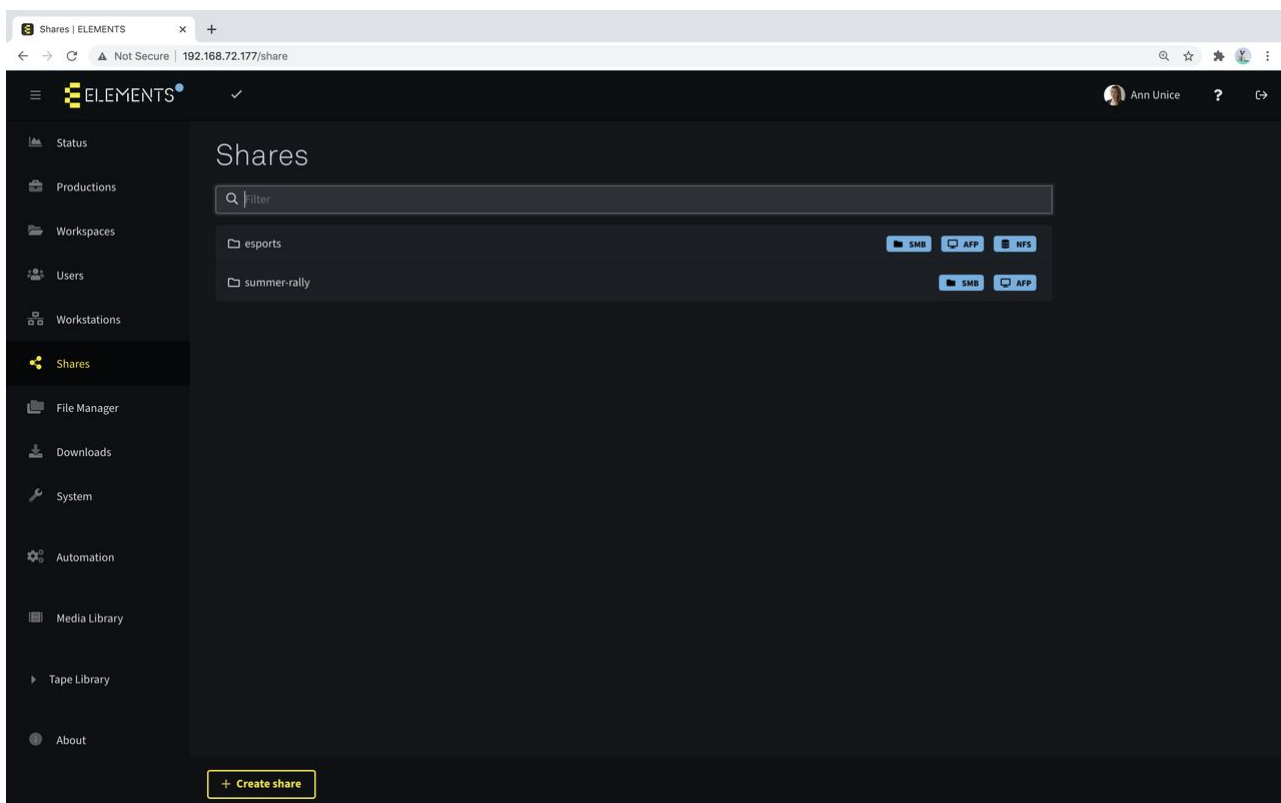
Shares | ELEMENTS

Not Secure | 192.168.72.177/share

ELEMENTS

Ann Unice

?

Status

Productions

Workspaces

Users

Workstations

Shares

File Manager

Downloads

System

Automation

Media Library

Tape Library

About

Shares

Filter

esports

SMB AFP NFS

summer-rally

SMB AFP

+ Create share